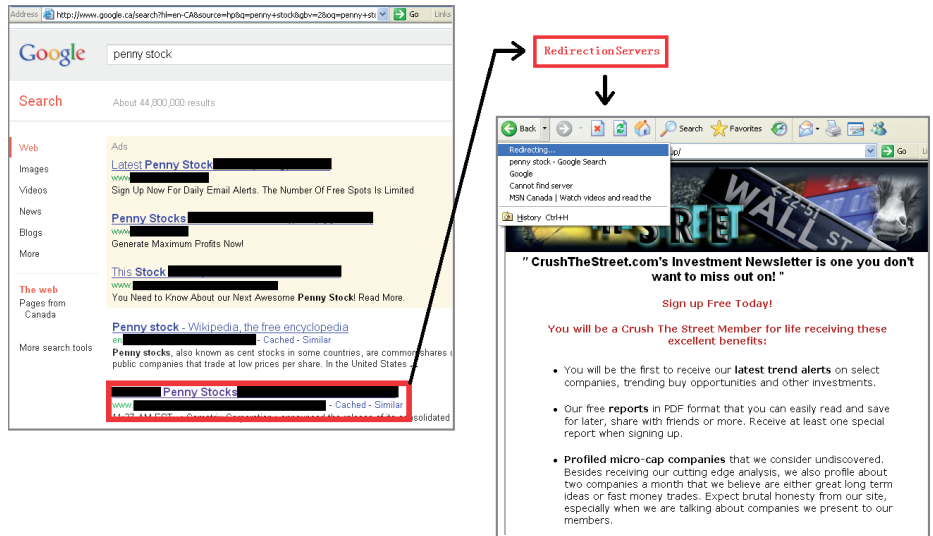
Address http://www.google.ca/search?hl=en-CA&source=hp&q=penny+stock&gbv=2&oq=penny+st Go Links

Google penny stock

Search About 44,800,000 results

Web
Images
Videos
News
Blogs
More

The web
Pages from Canada

More search tools

Ads

Latest Penny Stock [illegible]
www.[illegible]
Sign Up Now For Daily Email Alerts. The Number Of Free Spots Is Limited

Penny Stocks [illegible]
www.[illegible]
Generate Maximum Profits Now!

This Stock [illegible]
www.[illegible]
You Need to Know About our Next Awesome Penny Stock! Read More.

Penny stock - Wikipedia, the free encyclopedia
en.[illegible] - Cached - Similar
Penny stocks, also known as cent stocks in some countries, are common shares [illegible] public companies that trade at low prices per share. In the United States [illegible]

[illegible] Penny Stocks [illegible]
www.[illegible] - Cached - Similar
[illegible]

RedirectionServers

Back Search Favorites
Redirecting...
penny stock - Google Search
Google
Cannot find server
MSN Canada | Watch videos and read the
History Ctrl+H
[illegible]p/ Go

WALL ST
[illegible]REET

" CrushTheStreet.com's Investment Newsletter is one you don't want to miss out on! "

Sign up Free Today!

You will be a Crush The Street Member for life receiving these excellent benefits:

• You will be the first to receive our latest trend alerts on select companies, trending buy opportunities and other investments.

• Our free reports in PDF format that you can easily read and save for later, share with friends or more. Receive at least one special report when signing up.

• Profiled micro-cap companies that we consider undiscovered. Besides receiving our cutting edge analysis, we also profile about two companies a month that we believe are either great long term ideas or fast money trades. Expect brutal honesty from our site, especially when we are talking about companies we present to our members.